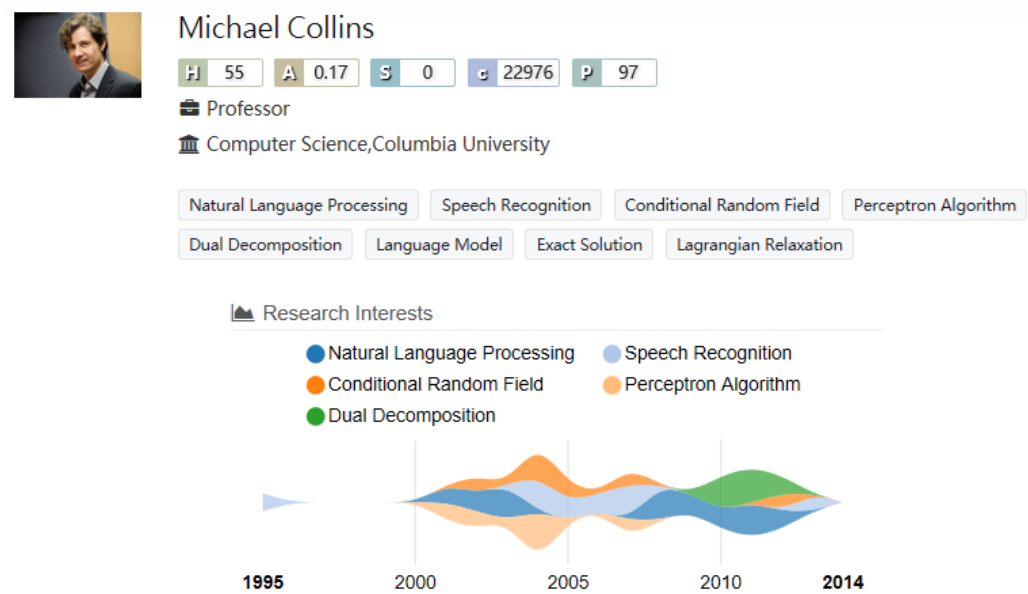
Michael Collins

H 55 A 0.17 S 0 c 22976 P 97

Professor

Computer Science,Columbia University

Natural Language Processing Speech Recognition Conditional Random Field Perceptron Algorithm Dual Decomposition Language Model Exact Solution Lagrangian Relaxation

Research Interests

Natural Language Processing
Speech Recognition
Conditional Random Field
Perceptron Algorithm
Dual Decomposition

1995 2000 2005 2010 2014